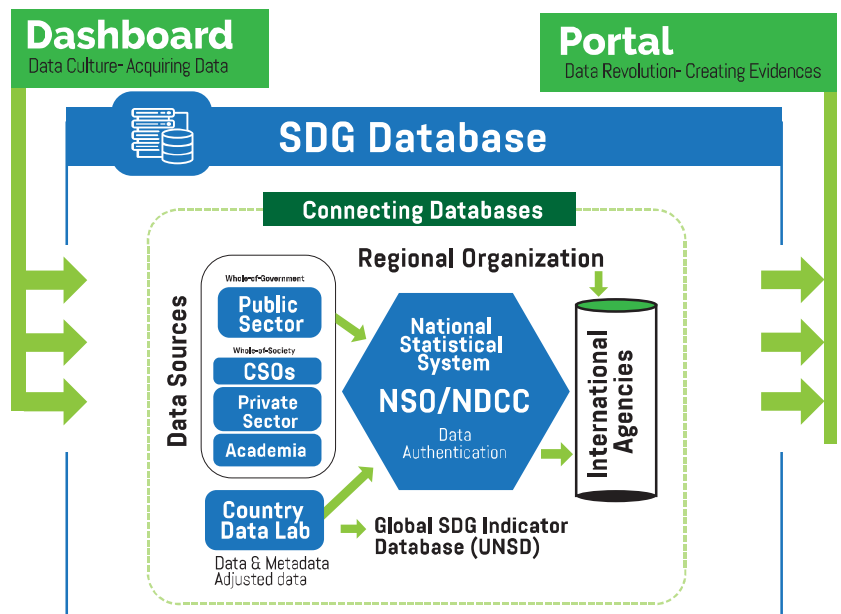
Dashboard
Data Culture- Acquiring Data

Portal
Data Revolution- Creating Evidences

SDG Database

Connecting Databases

Regional Organization

Data Sources

Whole-of-Government
Public Sector

Whole-of-Society
CSOs
Private Sector
Academia

National Statistical System
NSO/NDCC
Data Authentication

International Agencies

Country Data Lab
Data & Metadata
Adjusted data

Global SDG Indicator Database (UNSD)